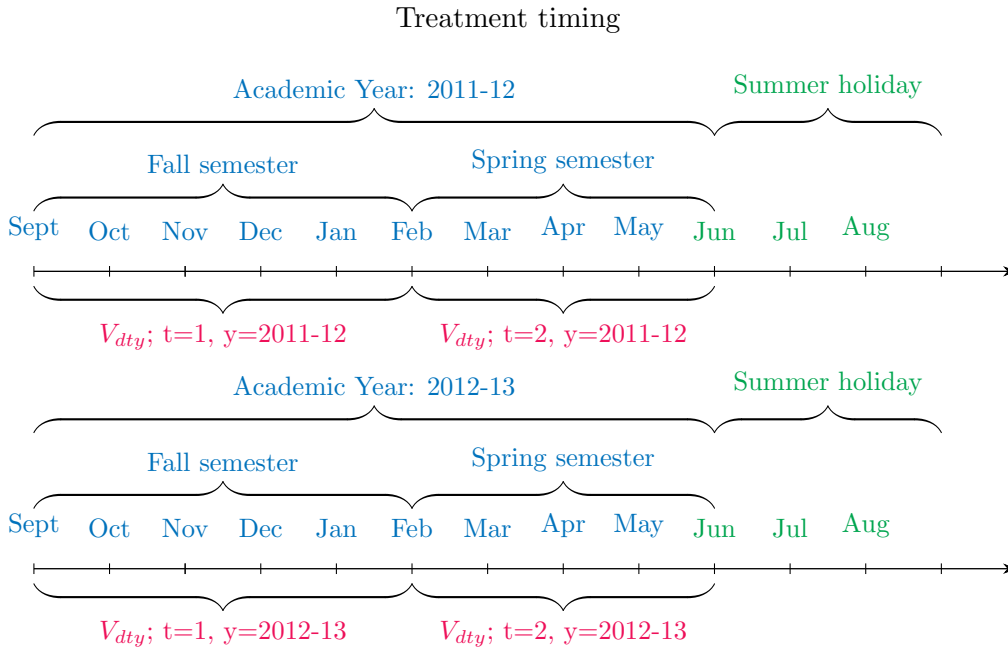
Treatment timing

Academic Year: 2011-12

Summer holiday

Fall semester

Spring semester

Sept Oct Nov Dec Jan Feb Mar Apr May Jun Jul Aug

$V_{dty}$; t=1, y=2011-12

$V_{dty}$; t=2, y=2011-12

Academic Year: 2012-13

Summer holiday

Fall semester

Spring semester

Sept Oct Nov Dec Jan Feb Mar Apr May Jun Jul Aug

$V_{dty}$; t=1, y=2012-13

$V_{dty}$; t=2, y=2012-13